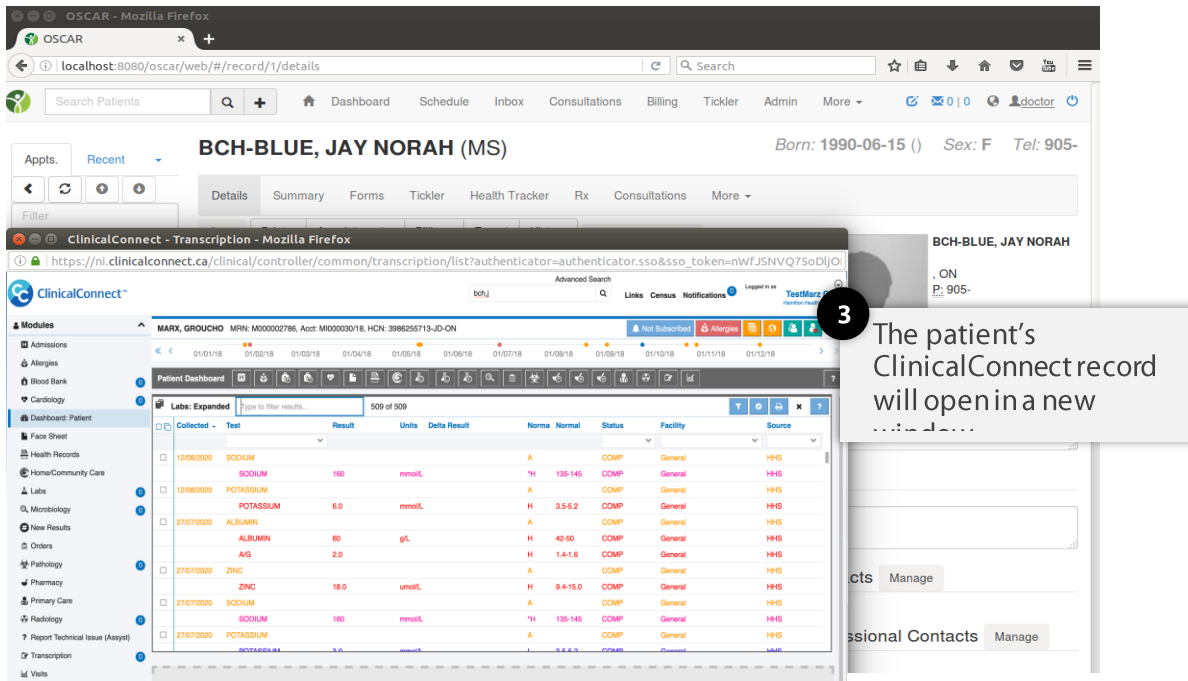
OSCAR - Mozilla Firefox

OSCAR

localhost:8080/oscar/web/#/record/1/details

Search

Search Patients

Dashboard Schedule Inbox Consultations Billing Tickler Admin More

0 | 0 doctor

Appts. Recent

Filter

BCH-BLUE, JAY NORAH (MS)

Born: 1990-06-15 () Sex: F Tel: 905-

Details Summary Forms Tickler Health Tracker Rx Consultations More

BCH-BLUE, JAY NORAH

, ON

P: 905-

cts Manage

ssional Contacts Manage

ClinicalConnect - Transcription - Mozilla Firefox

https://ni.clinicalconnect.ca/clinical/controller/common/transcription/list?authenticator=authenticator.sso&sso_token=nWfJSNVQ75oDljO

ClinicalConnect

Advanced Search

bch,j

Links Census Notifications 0

Logged in as TestMarz

Modules

Admissions
Allergies
Blood Bank 0
Cardiology 0
Dashboard: Patient
Face Sheet
Health Records
Home/Community Care
Labs 0
Microbiology 0
New Results
Orders
Pathology 0
Pharmacy
Primary Care
Radiology 0
Report Technical Issue (Assyst)
Transcription 0
Visits

MARX, GROUCHO MRN: M000002786, Acct: MI000030/18, HCN: 3986255713-JD-ON

Not Subscribed Allergies

01/01/18 01/02/18 01/03/18 01/04/18 01/05/18 01/06/18 01/07/18 01/08/18 01/09/18 01/10/18 01/11/18 01/12/18

Patient Dashboard

Labs: Expanded Type to filter results... 509 of 509

| Collected | Test | Result | Units | Delta Result | Norma | Normal | Status | Facility | Source |
|---|---|---|---|---|---|---|---|---|---|
| 12/08/2020 | SODIUM | | | | A | | COMP | General | HHS |
| | SODIUM | 160 | mmol/L | | *H | 135-145 | COMP | General | HHS |
| 12/08/2020 | POTASSIUM | | | | A | | COMP | General | HHS |
| | POTASSIUM | 6.0 | mmol/L | | H | 3.5-5.2 | COMP | General | HHS |
| 27/07/2020 | ALBUMIN | | | | A | | COMP | General | HHS |
| | ALBUMIN | 60 | g/L | | H | 42-50 | COMP | General | HHS |
| | A/G | 2.0 | | | H | 1.4-1.6 | COMP | General | HHS |
| 27/07/2020 | ZINC | | | | A | | COMP | General | HHS |
| | ZINC | 18.0 | umol/L | | H | 9.4-15.0 | COMP | General | HHS |
| 27/07/2020 | SODIUM | | | | A | | COMP | General | HHS |
| | SODIUM | 160 | mmol/L | | *H | 135-145 | COMP | General | HHS |
| 27/07/2020 | POTASSIUM | | | | A | | COMP | General | HHS |

3

The patient's ClinicalConnect record will open in a new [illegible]